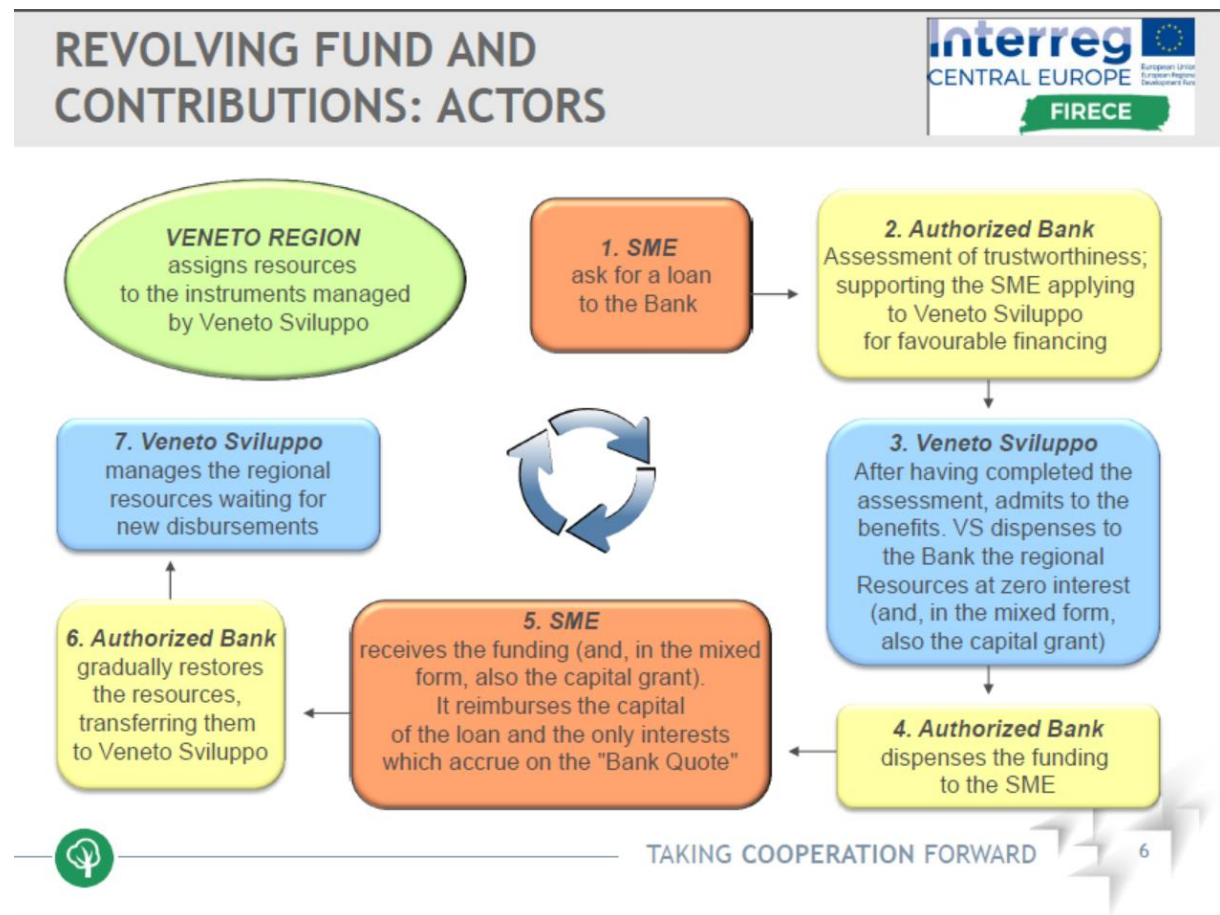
REVOLVING FUND AND CONTRIBUTIONS: ACTORS

Interreg
CENTRAL EUROPE
European Union
European Regional Development Fund
FIRECE

VENETO REGION
assigns resources to the instruments managed by Veneto Sviluppo

1. SME
ask for a loan to the Bank

2. Authorized Bank
Assessment of trustworthiness; supporting the SME applying to Veneto Sviluppo for favourable financing

3. Veneto Sviluppo
After having completed the assessment, admits to the benefits. VS dispenses to the Bank the regional Resources at zero interest (and, in the mixed form, also the capital grant)

4. Authorized Bank
dispenses the funding to the SME

5. SME
receives the funding (and, in the mixed form, also the capital grant). It reimburses the capital of the loan and the only interests which accrue on the "Bank Quote"

6. Authorized Bank
gradually restores the resources, transferring them to Veneto Sviluppo

7. Veneto Sviluppo
manages the regional resources waiting for new disbursements

TAKING COOPERATION FORWARD

6